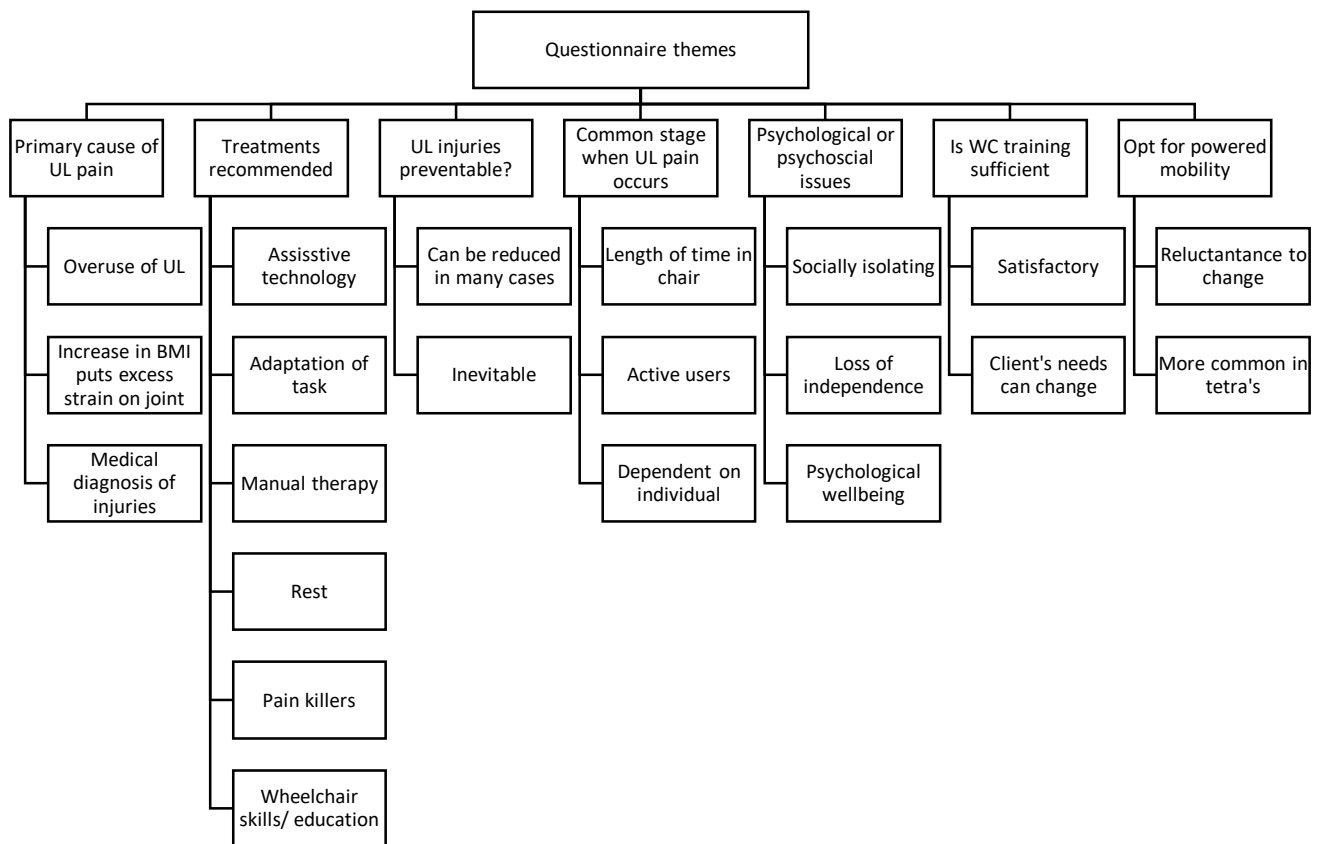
Questionnaire themes

Primary cause of UL pain

Overuse of UL

Increase in BMI puts excess strain on joint

Medical diagnosis of injuries

Treatments recommended

Assisstive technology

Adaptation of task

Manual therapy

Rest

Pain killers

Wheelchair skills/ education

UL injuries preventable?

Can be reduced in many cases

Inevitable

Common stage when UL pain occurs

Length of time in chair

Active users

Dependent on individual

Psychological or psychoscial issues

Socially isolating

Loss of independence

Psychological wellbeing

Is WC training sufficient

Satisfactory

Client's needs can change

Opt for powered mobility

Reluctantance to change

More common in tetra's